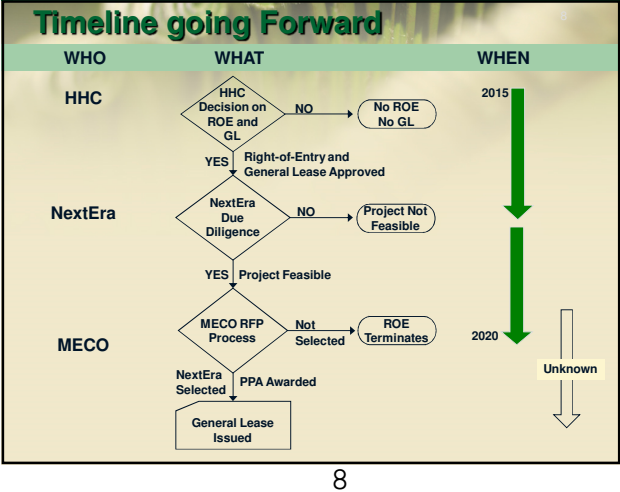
Timeline going Forward

WHO

WHAT

WHEN

HHC

HHC Decision on ROE and GL

NO

No ROE No GL

2015

YES

Right-of-Entry and General Lease Approved

NextEra

NextEra Due Diligence

NO

Project Not Feasible

YES

Project Feasible

MECO

MECO RFP Process

Not Selected

ROE Terminates

2020

Unknown

NextEra Selected

PPA Awarded

General Lease Issued

8